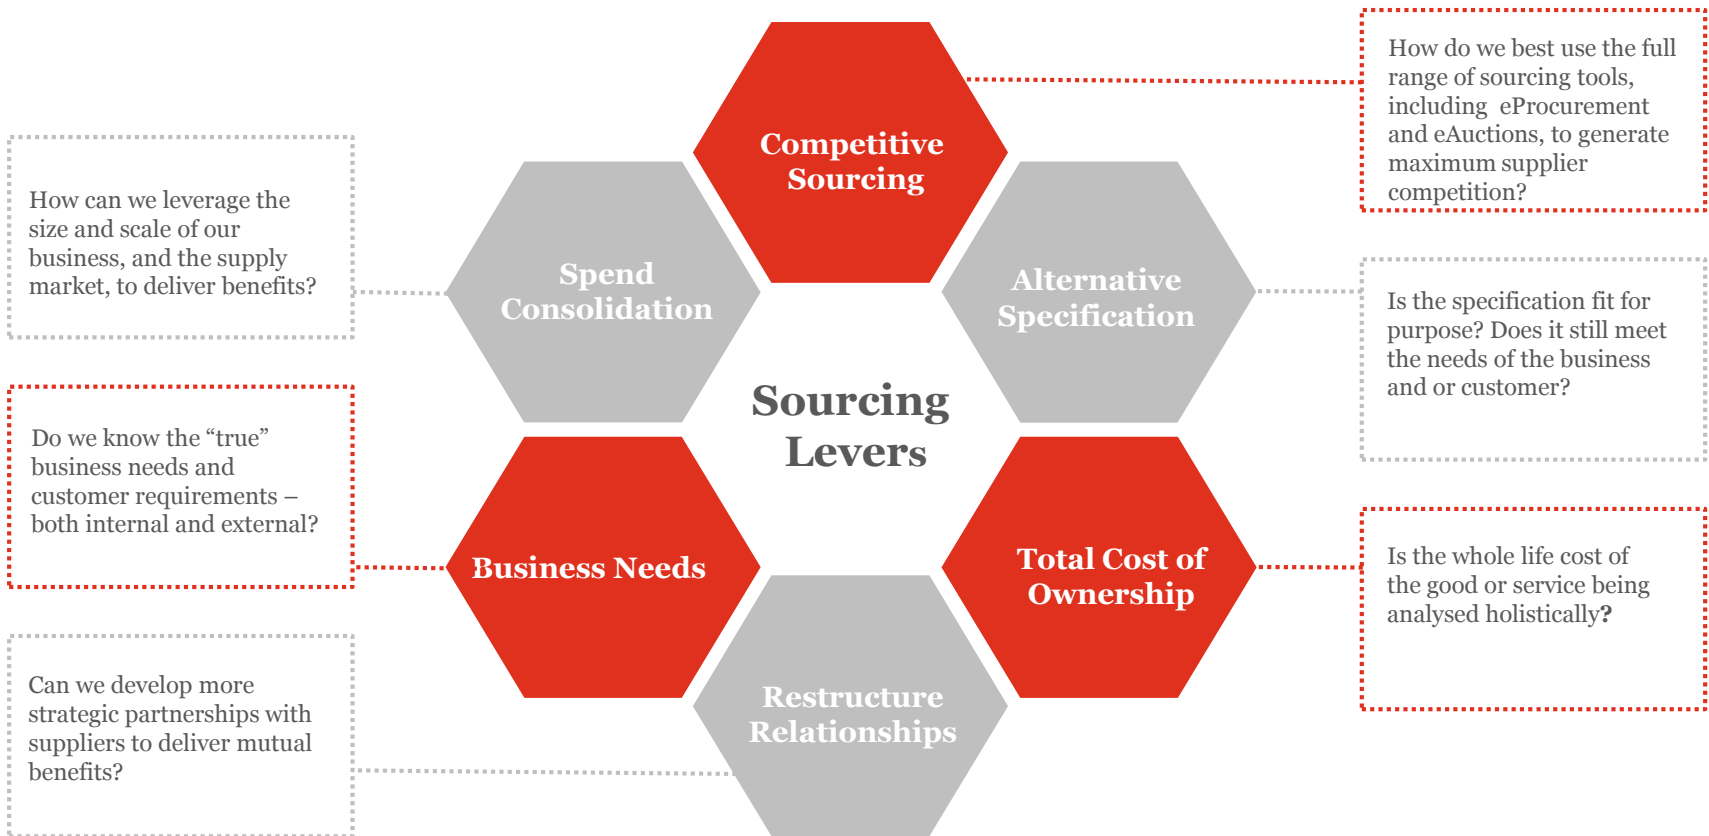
How can we leverage the size and scale of our business, and the supply market, to deliver benefits?

Do we know the “true” business needs and customer requirements – both internal and external?

Can we develop more strategic partnerships with suppliers to deliver mutual benefits?

Competitive Sourcing

Spend Consolidation

Alternative Specification

Sourcing Levers

Business Needs

Total Cost of Ownership

Restructure Relationships

How do we best use the full range of sourcing tools, including eProcurement and eAuctions, to generate maximum supplier competition?

Is the specification fit for purpose? Does it still meet the needs of the business and or customer?

Is the whole life cost of the good or service being analysed holistically?